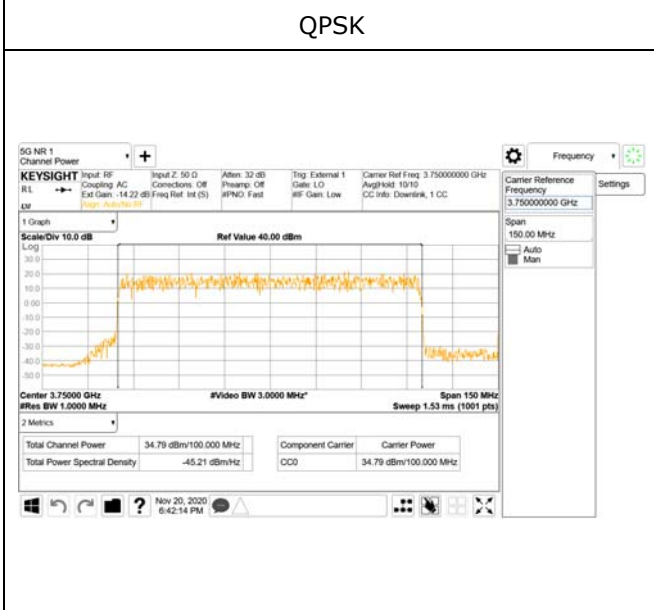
QPSK

5G NR 1
Channel Power

KEYSIGHT Input: RF Coupling: AC Ext Gain: -14.22 dB
RL
LXI
Align: Auto/No RF

Input Z: 50 Ω
Corrections: Off
Freq Ref: Int (S)

Atten: 32 dB
Preamp: Off
#PNO: Fast

Trig: External 1
Gate: LO
#IF Gain: Low

Carrier Ref Freq: 3.750000000 GHz
Avg|Hold: 10/10
CC Info: Downlink, 1 CC

Frequency

Carrier Reference Frequency
3.750000000 GHz

Settings

Span
150.00 MHz
Auto
Man

1 Graph

Scale/Div 10.0 dB
Ref Value 40.00 dBm
Log
30.0
20.0
10.0
0.00
-10.0
-20.0
-30.0
-40.0
-50.0

Center 3.75000 GHz
#Res BW 1.0000 MHz
#Video BW 3.0000 MHz*
Span 150 MHz
Sweep 1.53 ms (1001 pts)

2 Metrics

| Total Channel Power | 34.79 dBm/100.000 MHz |
|---|---|
| Total Power Spectral Density | -45.21 dBm/Hz |

| Component Carrier | Carrier Power |
|---|---|
| CC0 | 34.79 dBm/100.000 MHz |

Nov 20, 2020
6:42:14 PM